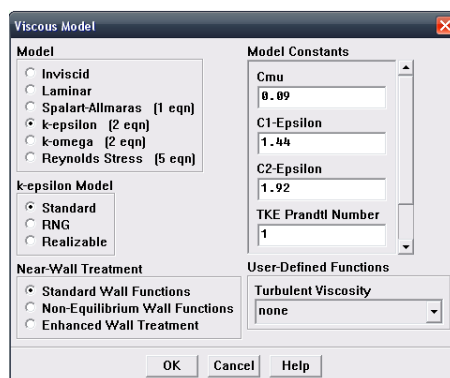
Viscous Model

Model
Inviscid
Laminar
Spalart-Allmaras (1 eqn)
k-epsilon (2 eqn)
k-omega (2 eqn)
Reynolds Stress (5 eqn)

k-epsilon Model
Standard
RNG
Realizable

Near-Wall Treatment
Standard Wall Functions
Non-Equilibrium Wall Functions
Enhanced Wall Treatment

Model Constants
Cmu
0.09
C1-Epsilon
1.44
C2-Epsilon
1.92
TKE Prandtl Number
1

User-Defined Functions
Turbulent Viscosity
none

OK Cancel Help